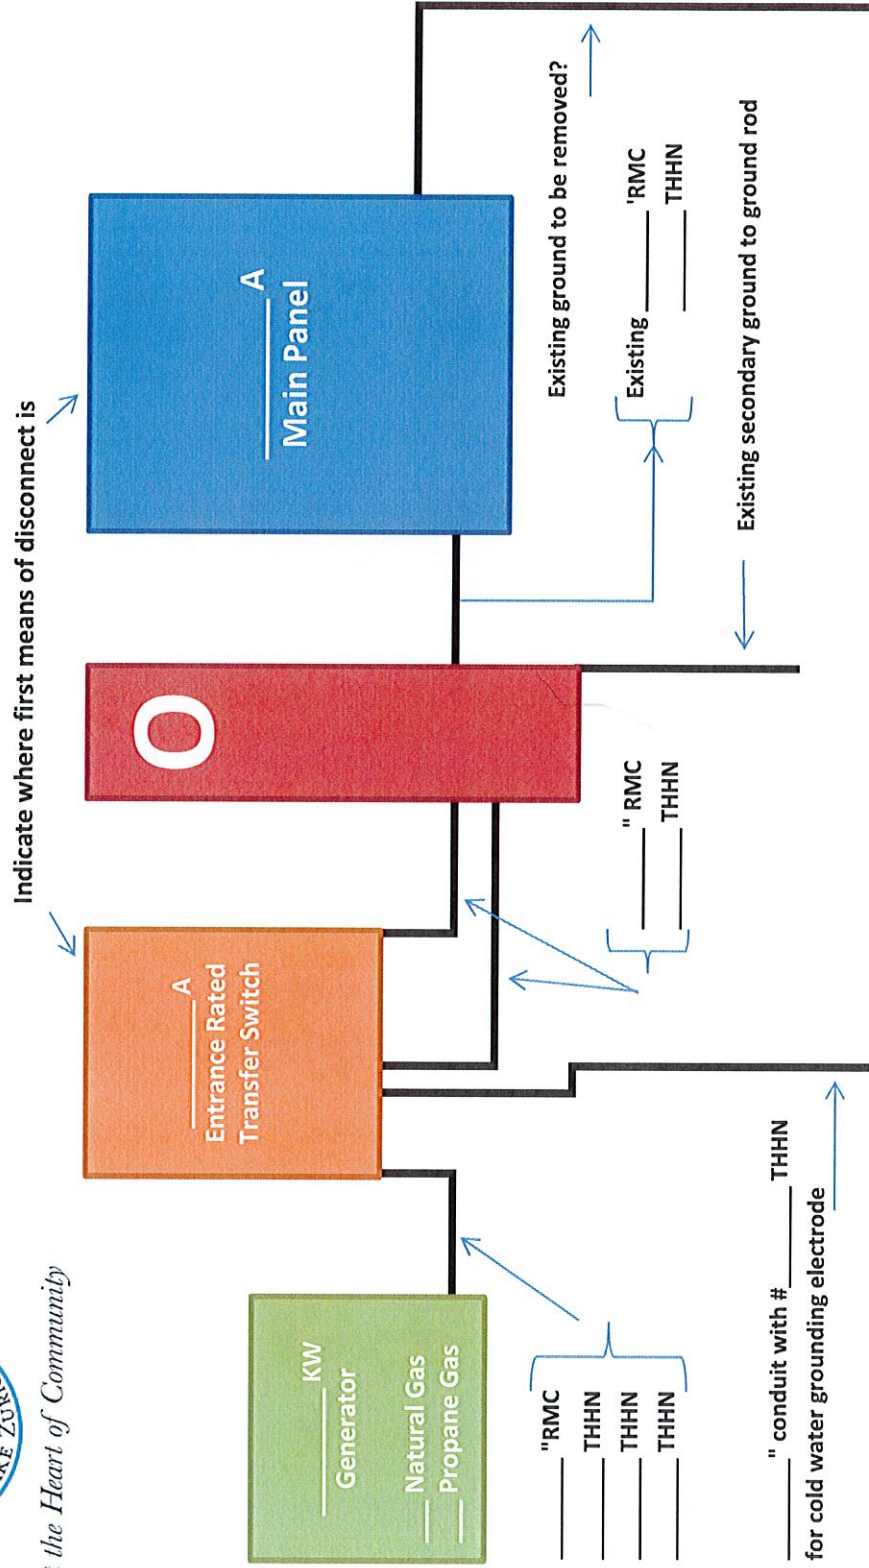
KE ZURI

the Heart of Community

Indicate where first means of disconnect is

_____ KW
Generator
___ Natural Gas
___ Propane Gas

_____ "RMC
_____ THHN
_____ THHN
_____ THHN

_____ A
Entrance Rated
Transfer Switch

_____ " RMC
_____ THHN

O

_____ A
Main Panel

Existing _____ 'RMC
_____ THHN

Existing ground to be removed?

Existing secondary ground to ground rod

_____ " conduit with # _____ THHN
for cold water grounding electrode